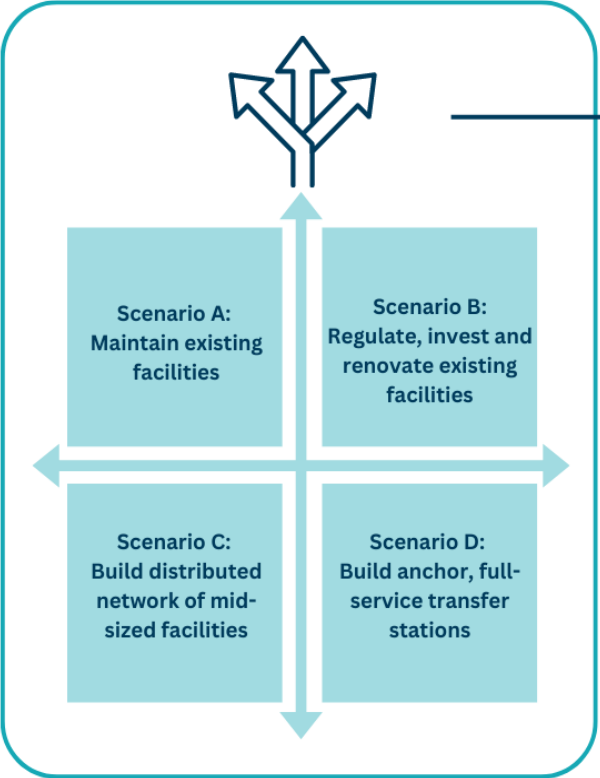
Scenario A:
Maintain existing facilities

Scenario B:
Regulate, invest and renovate existing facilities

Scenario C:
Build distributed network of mid-sized facilities

Scenario D:
Build anchor, full-service transfer stations